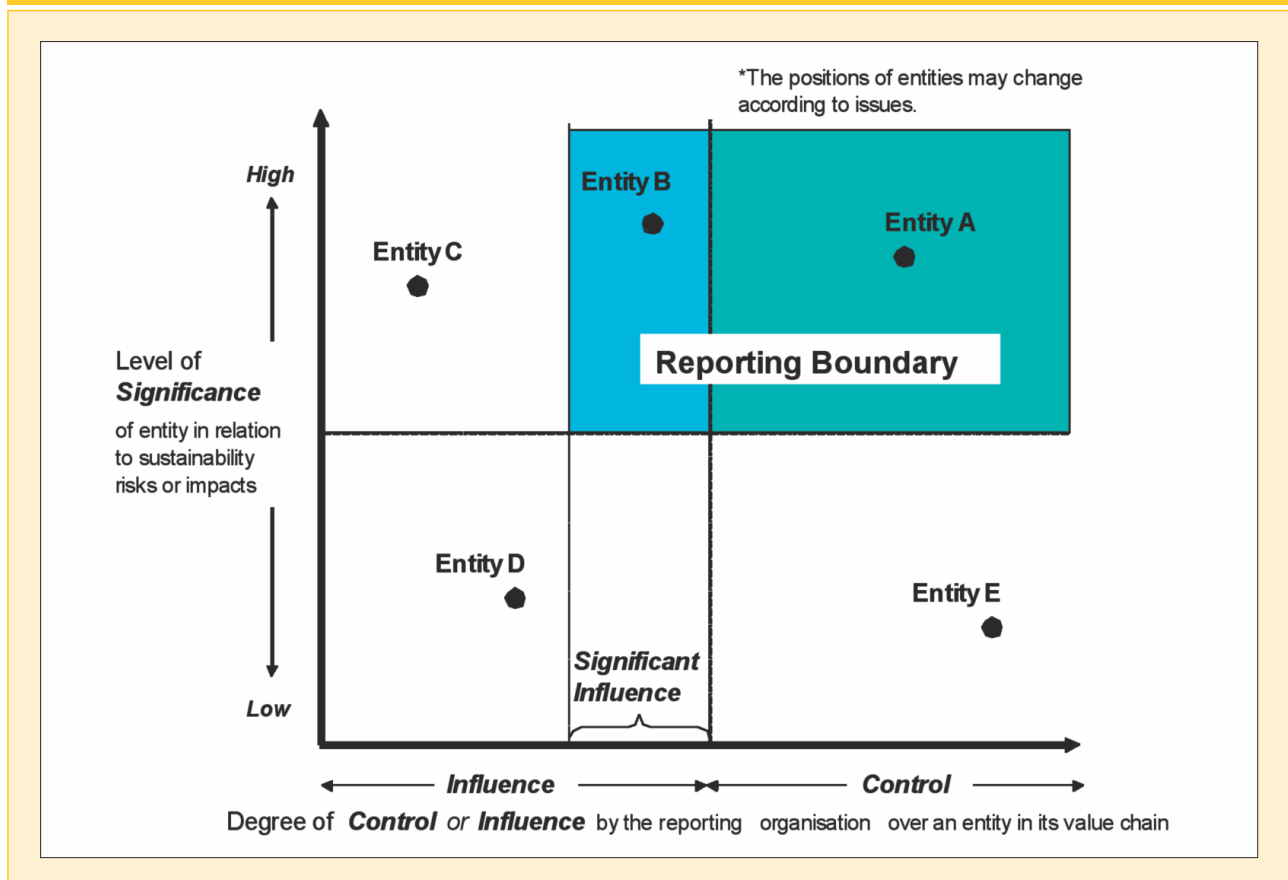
*The positions of entities may change according to issues.

High

Entity B

Entity A

Entity C

Reporting Boundary

Level of **Significance** of entity in relation to sustainability risks or impacts

Entity D

Entity E

Significant Influence

Low

Influence

Control

Degree of **Control** or **Influence** by the reporting organisation over an entity in its value chain